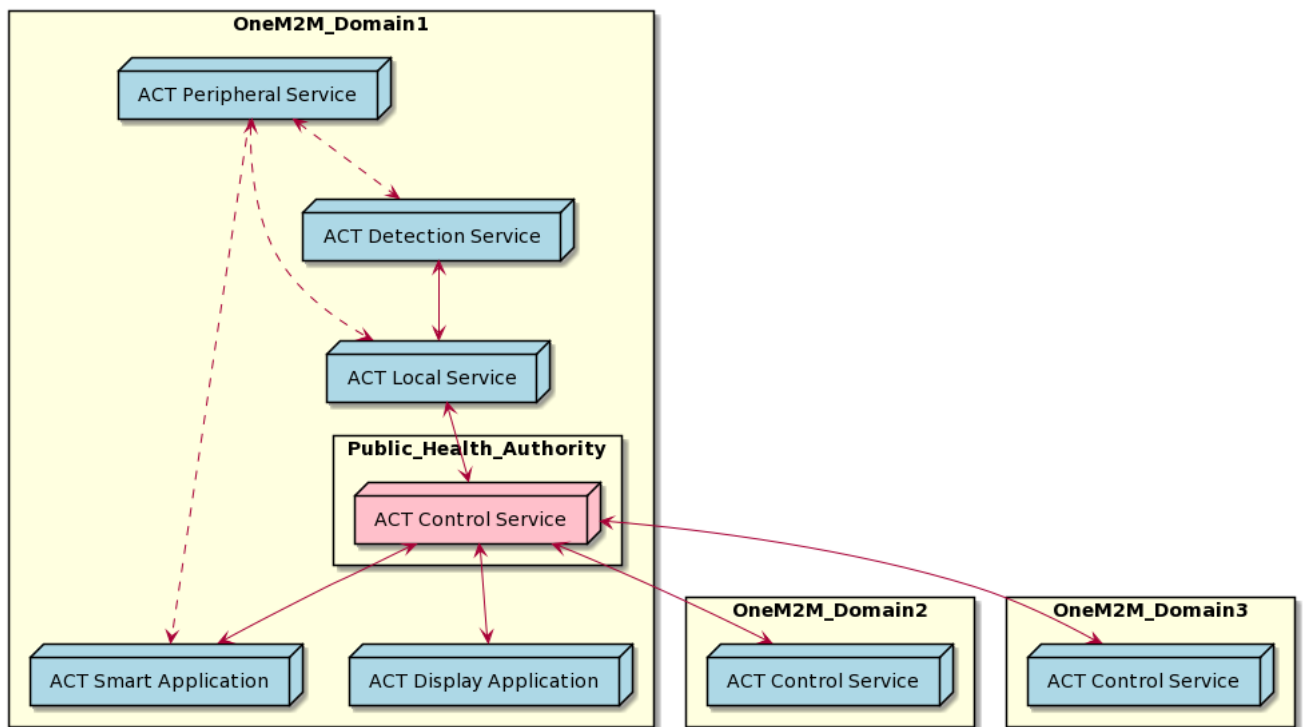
OneM2M_Domain1

ACT Peripheral Service

ACT Detection Service

ACT Local Service

Public_Health_Authority

ACT Control Service

ACT Smart Application

ACT Display Application

OneM2M_Domain2

ACT Control Service

OneM2M_Domain3

ACT Control Service